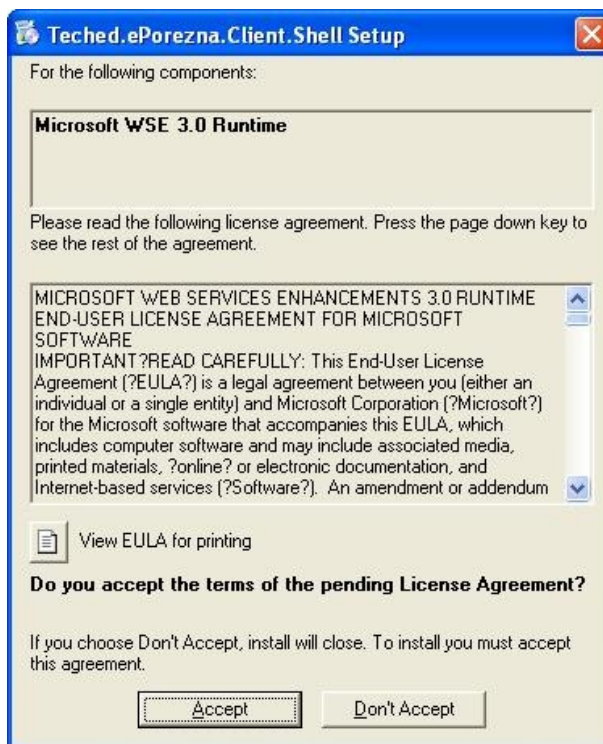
Teched.ePorezna.Client.Shell Setup

For the following components:

Microsoft WSE 3.0 Runtime

Please read the following license agreement. Press the page down key to see the rest of the agreement.

MICROSOFT WEB SERVICES ENHANCEMENTS 3.0 RUNTIME END-USER LICENSE AGREEMENT FOR MICROSOFT SOFTWARE
IMPORTANT?READ CAREFULLY: This End-User License Agreement (?EULA?) is a legal agreement between you (either an individual or a single entity) and Microsoft Corporation (?Microsoft?) for the Microsoft software that accompanies this EULA, which includes computer software and may include associated media, printed materials, ?online? or electronic documentation, and Internet-based services (?Software?). An amendment or addendum

View EULA for printing

Do you accept the terms of the pending License Agreement?

If you choose Don't Accept, install will close. To install you must accept this agreement.

Accept

Don't Accept